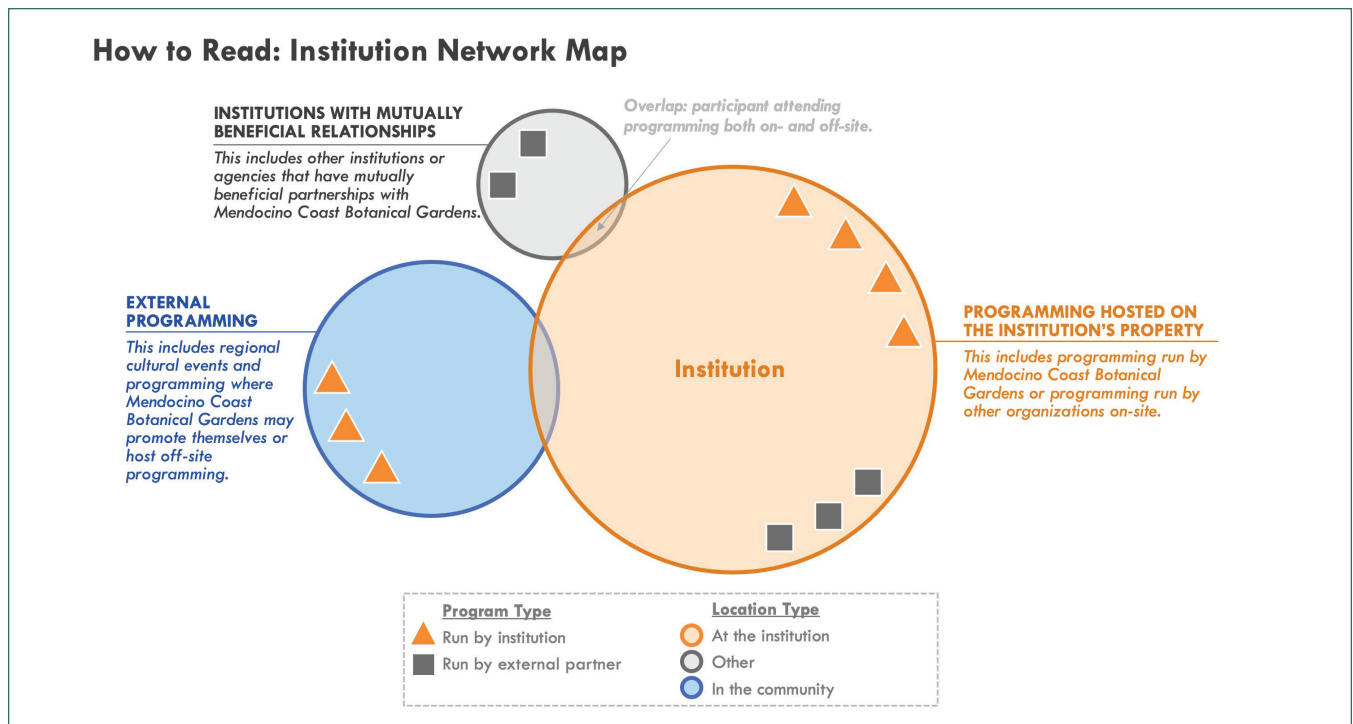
How to Read: Institution Network Map

INSTITUTIONS WITH MUTUALLY BENEFICIAL RELATIONSHIPS

This includes other institutions or agencies that have mutually beneficial partnerships with Mendocino Coast Botanical Gardens.

Overlap: participant attending programming both on- and off-site.

EXTERNAL PROGRAMMING

This includes regional cultural events and programming where Mendocino Coast Botanical Gardens may promote themselves or host off-site programming.

Institution

PROGRAMMING HOSTED ON THE INSTITUTION'S PROPERTY

This includes programming run by Mendocino Coast Botanical Gardens or programming run by other organizations on-site.

Program Type
Run by institution
Run by external partner

Location Type
At the institution
Other
In the community